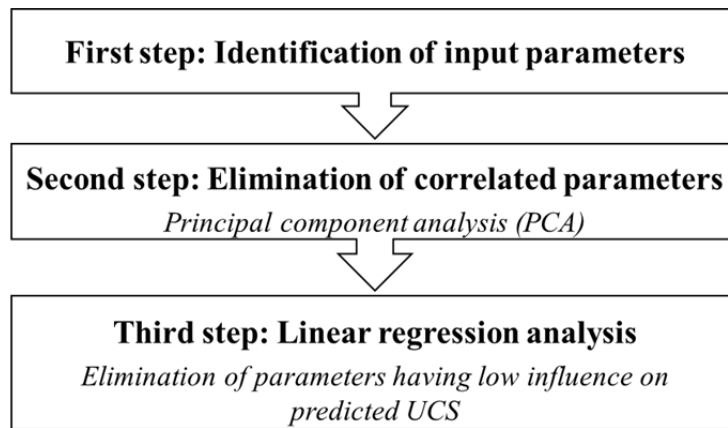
First step: Identification of input parameters

Second step: Elimination of correlated parameters
Principal component analysis (PCA)

Third step: Linear regression analysis
Elimination of parameters having low influence on predicted UCS